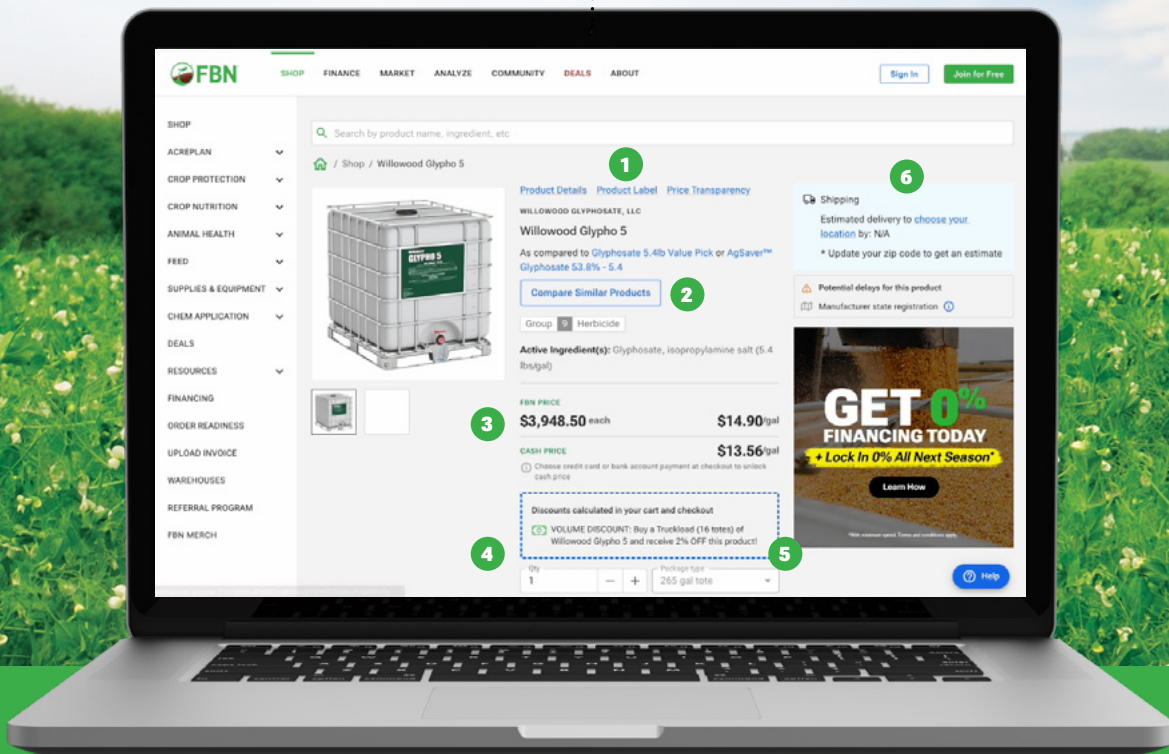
FBN

SHOP FINANCE MARKET ANALYZE COMMUNITY DEALS ABOUT

Sign In Join for Free

SHOP
ACREPLAN
CROP PROTECTION
CROP NUTRITION
ANIMAL HEALTH
FEED
SUPPLIES & EQUIPMENT
CHEM APPLICATION
DEALS
RESOURCES
FINANCING
ORDER READINESS
UPLOAD INVOICE
WAREHOUSES
REFERRAL PROGRAM
FBN MERCH

Search by product name, ingredient, etc

/ Shop / Willowood Glypho 5

1

Product Details Product Label Price Transparency

WILLOWOOD GLYPHOSATE, LLC

Willowood Glypho 5

As compared to Glyphosate 5.4lb Value Pick or AgSaver™ Glyphosate 53.8% - 5.4

Compare Similar Products

2

Group 9 Herbicide

Active Ingredient(s): Glyphosate, isopropylamine salt (5.4 lbs/gal)

FBN PRICE

3

$3,948.50 each $14.90/gal

CASH PRICE $13.56/gal

Choose credit card or bank account payment at checkout to unlock cash price

Discounts calculated in your cart and checkout

VOLUME DISCOUNT: Buy a Truckload (16 totes) of Willowood Glypho 5 and receive 2% OFF this product!

4

5

Qty
1

Package type
265 gal tote

6

Shipping

Estimated delivery to choose your location by: N/A

* Update your zip code to get an estimate

Potential delays for this product

Manufacturer state registration

GET 0% FINANCING TODAY

+ Lock In 0% All Next Season*

Learn How

Help